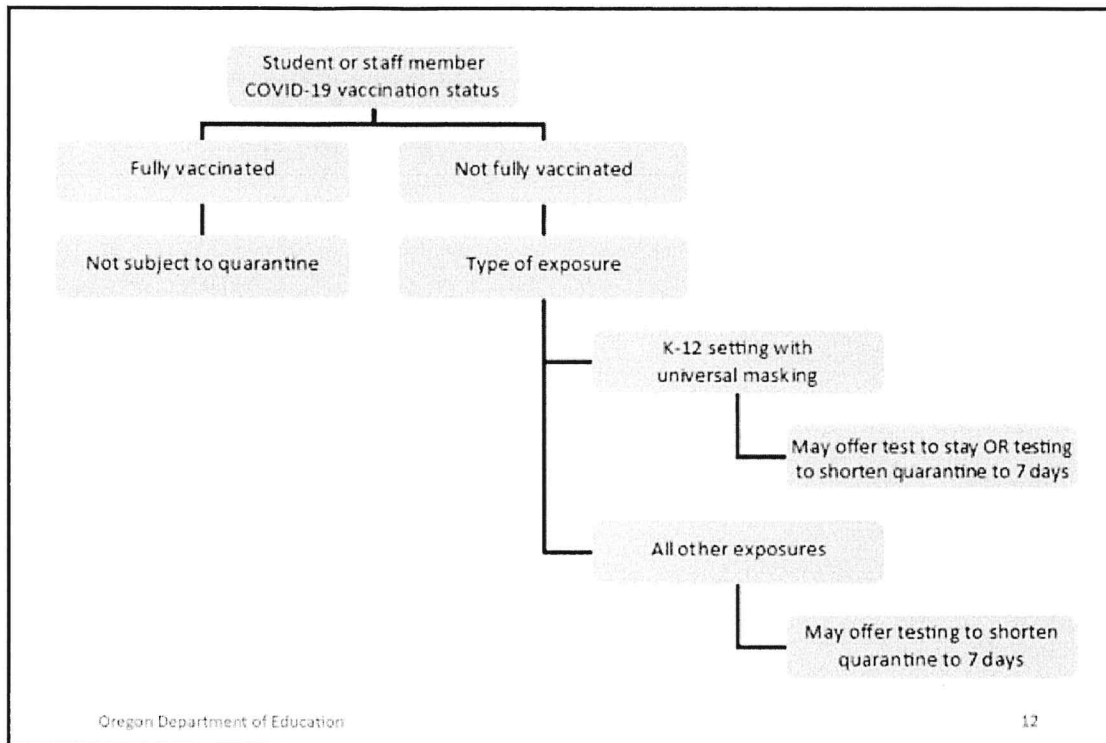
Student or staff member COVID-19 vaccination status

Fully vaccinated

Not subject to quarantine

Not fully vaccinated

Type of exposure

K-12 setting with universal masking

May offer test to stay OR testing to shorten quarantine to 7 days

All other exposures

May offer testing to shorten quarantine to 7 days

Oregon Department of Education

12